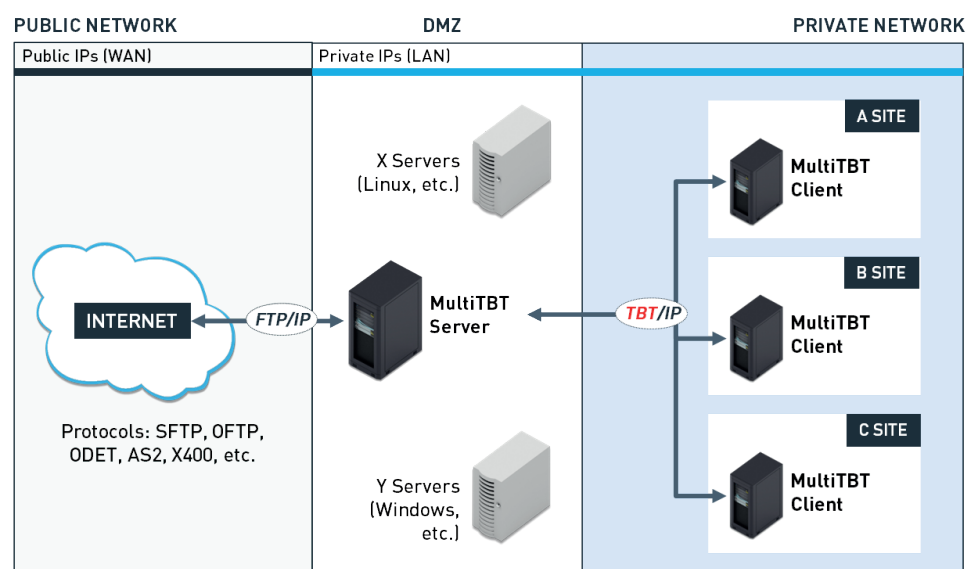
PUBLIC NETWORK

DMZ

PRIVATE NETWORK

Public IPs (WAN)

Private IPs (LAN)

INTERNET

FTP/IP

Protocols: SFTP, OFTP, ODET, AS2, X400, etc.

X Servers (Linux, etc.)

MultiTBT Server

Y Servers (Windows, etc.)

TBT/IP

A SITE

MultiTBT Client

B SITE

MultiTBT Client

C SITE

MultiTBT Client